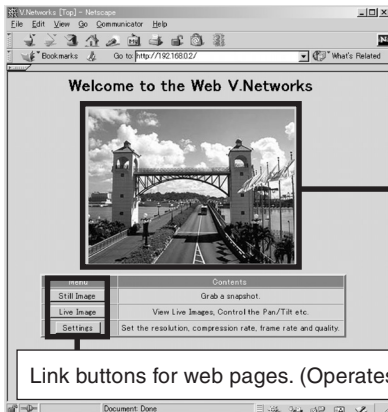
V.Networks [Top] - Netscape
File Edit View Go Communicator Help
Bookmarks Go to: http://192.168.0.2/ What's Related
N

Welcome to the Web V.Networks

| Menu | Contents |
|---|---|
| Still Image | Grab a snapshot. |
| Live Image | View Live Images, Control the Pan/Tilt etc. |
| Settings | Set the resolution, compression rate, frame rate and quality. |

Link buttons for web pages. (Operates

Document: Done